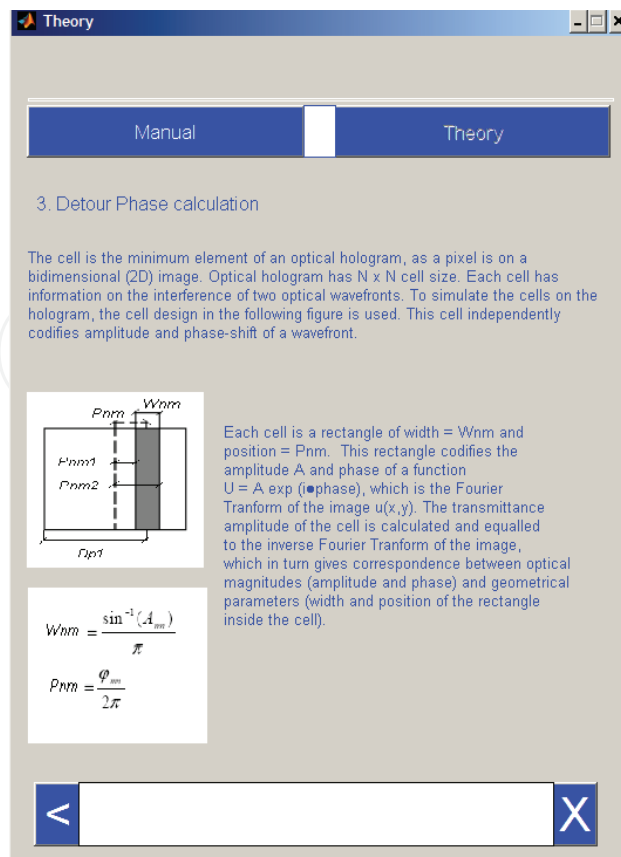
Theory

Manual

Theory

3. Detour Phase calculation

The cell is the minimum element of an optical hologram, as a pixel is on a bidimensional (2D) image. Optical hologram has N x N cell size. Each cell has information on the interference of two optical wavefronts. To simulate the cells on the hologram, the cell design in the following figure is used. This cell independently codifies amplitude and phase-shift of a wavefront.

Pnm

Wnm

Pnm1

Pnm2

Dp1

$Wnm = \frac{\sin^{-1}(A_{nm})}{\pi}$

$Pnm = \frac{\varphi_{nm}}{2\pi}$

Each cell is a rectangle of width = Wnm and position = Pnm. This rectangle codifies the amplitude A and phase of a function U = A exp (i●phase), which is the Fourier Tranform of the image u(x,y). The transmittance amplitude of the cell is calculated and equalled to the inverse Fourier Tranform of the image, which in turn gives correspondence between optical magnitudes (amplitude and phase) and geometrical parameters (width and position of the rectangle inside the cell).

<

X